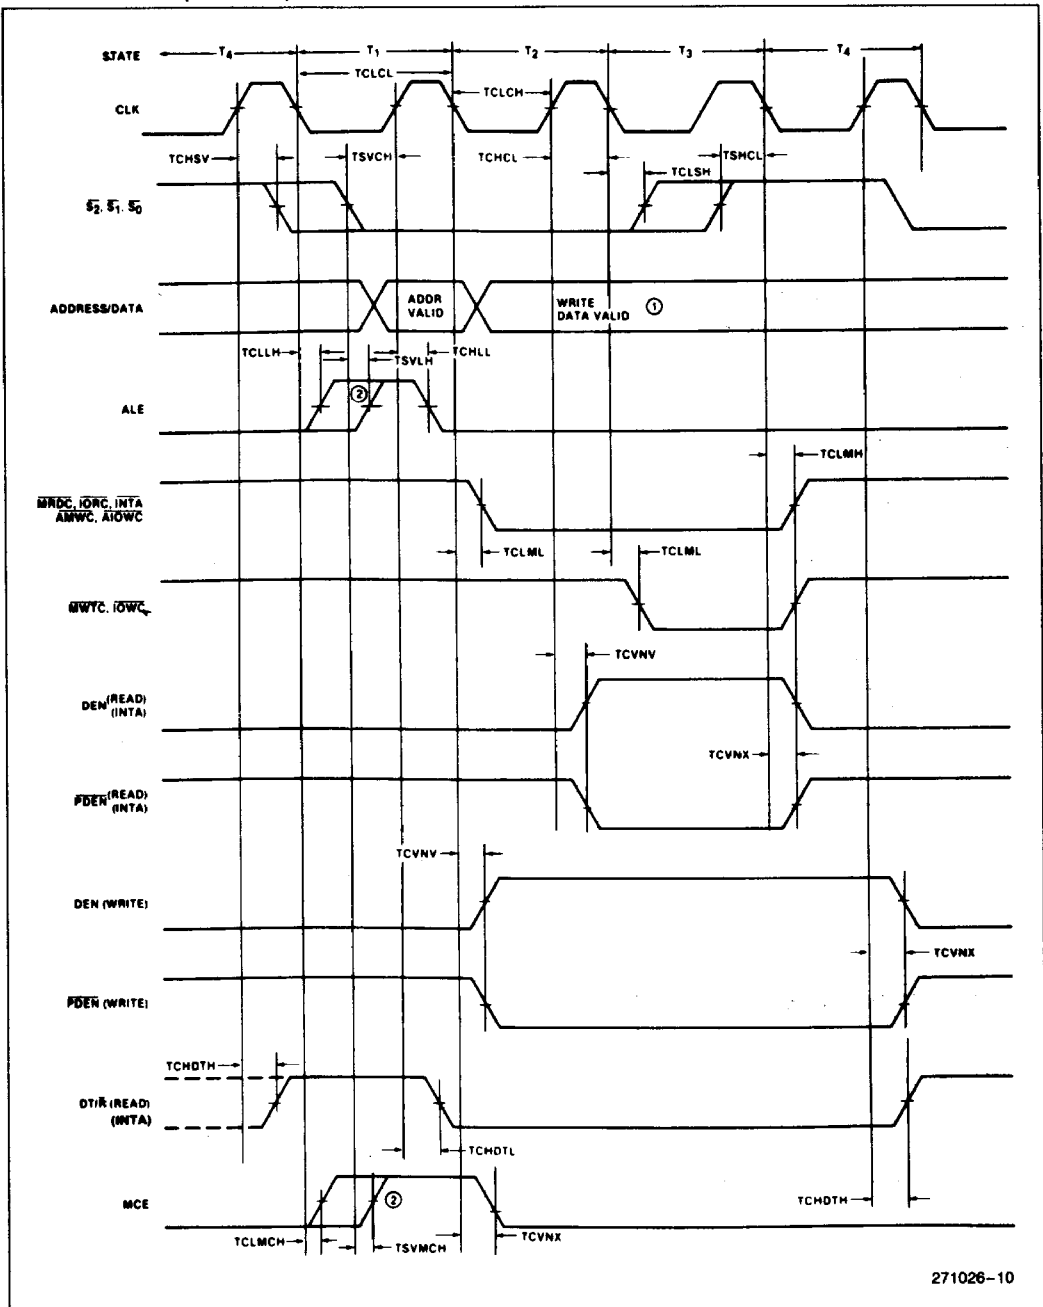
STATE
$T_4$
$T_1$
$T_2$
$T_3$
$T_4$
TCLCL
CLK
TCLCH
TCHSV
TSVCH
TCHCL
TSHCL
TCLSH
$\overline{S_2}, \overline{S_1}, \overline{S_0}$
ADDRESS/DATA
ADDR VALID
WRITE DATA VALID
①
TCLLH
TSVLH
TCHLL
ALE
②
TCLMH
$\overline{MRDC}, \overline{IORC}, \overline{INTA}$
$\overline{AMWC}, \overline{AIOWC}$
TCLML
TCLML
$\overline{MWTC}, \overline{IOWC}$
TCVNV
DEN (READ) (INTA)
TCVNX
$\overline{PDEN}$ (READ) (INTA)
TCVNV
DEN (WRITE)
TCVNX
$\overline{PDEN}$ (WRITE)
TCHDTH
DT/$\overline{R}$ (READ) (INTA)
TCHDTL
MCE
②
TCHDTH
TCLMCH
TSVMCH
TCVNX
271026–10